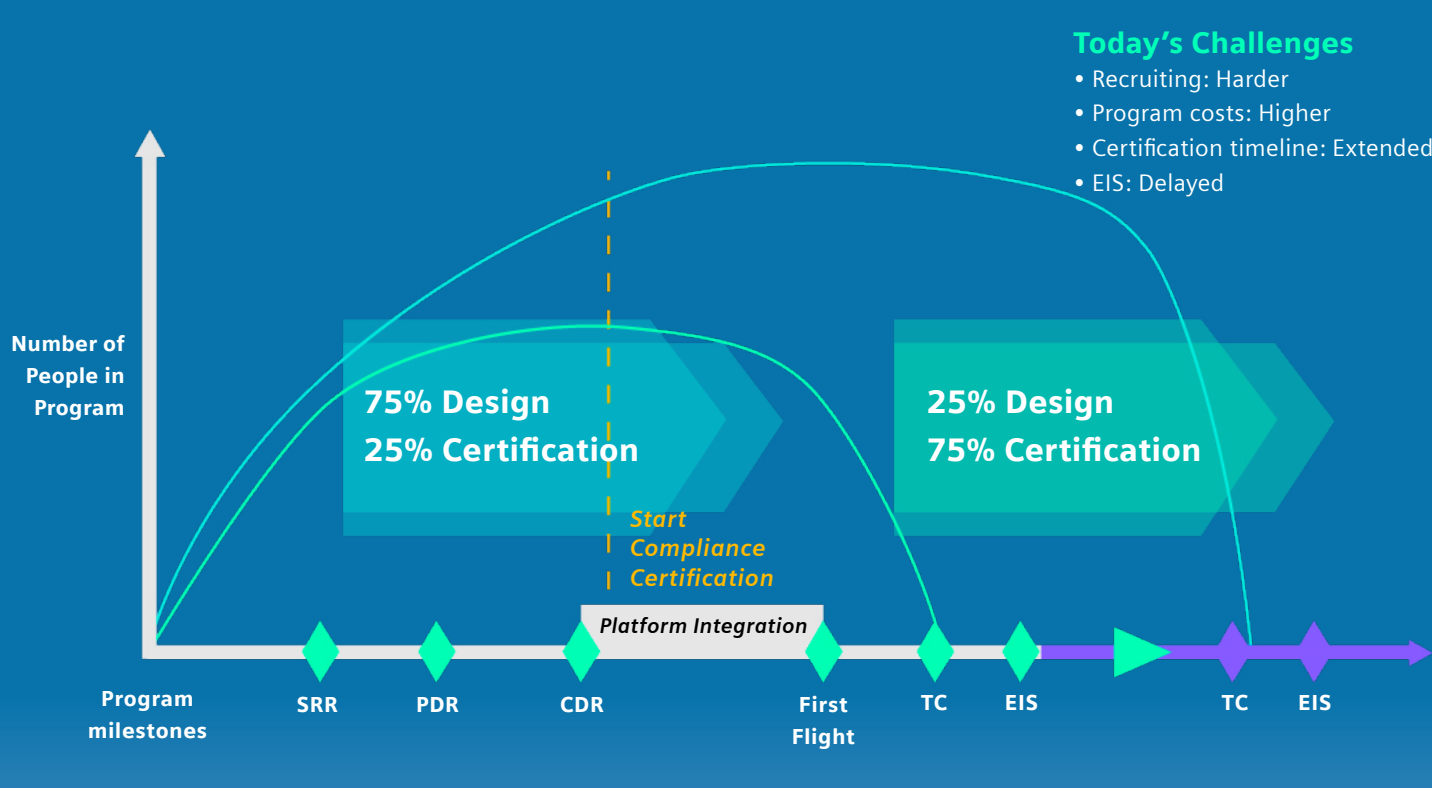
Today’s Challenges
• Recruiting: Harder
• Program costs: Higher
• Certification timeline: Extended
• EIS: Delayed

Number of People in Program

75% Design
25% Certification

25% Design
75% Certification

Start Compliance Certification

Platform Integration

Program milestones

SRR

PDR

CDR

First Flight

TC

EIS

TC

EIS